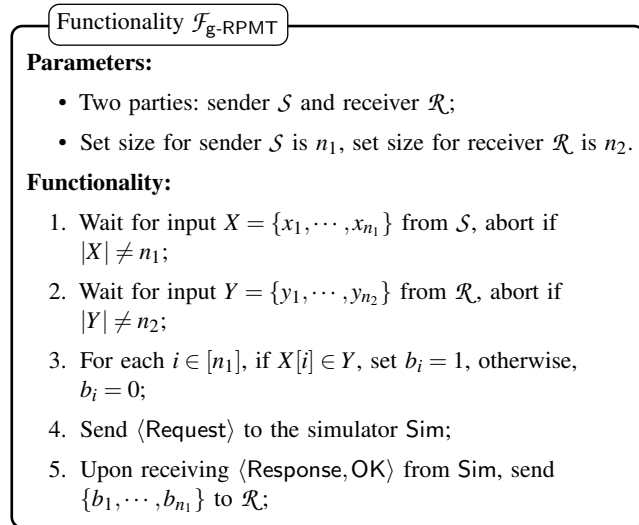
Functionality $\mathcal{F}_{\text{g-RPMT}}$

**Parameters:**

- Two parties: sender $\mathcal{S}$ and receiver $\mathcal{R}$;
- Set size for sender $\mathcal{S}$ is $n_1$, set size for receiver $\mathcal{R}$ is $n_2$.

**Functionality:**

1. Wait for input $X = \{x_1, \cdots, x_{n_1}\}$ from $\mathcal{S}$, abort if $|X| \neq n_1$;
2. Wait for input $Y = \{y_1, \cdots, y_{n_2}\}$ from $\mathcal{R}$, abort if $|Y| \neq n_2$;
3. For each $i \in [n_1]$, if $X[i] \in Y$, set $b_i = 1$, otherwise, $b_i = 0$;
4. Send $\langle \mathsf{Request} \rangle$ to the simulator $\mathsf{Sim}$;
5. Upon receiving $\langle \mathsf{Response}, \mathsf{OK} \rangle$ from $\mathsf{Sim}$, send $\{b_1, \cdots, b_{n_1}\}$ to $\mathcal{R}$;